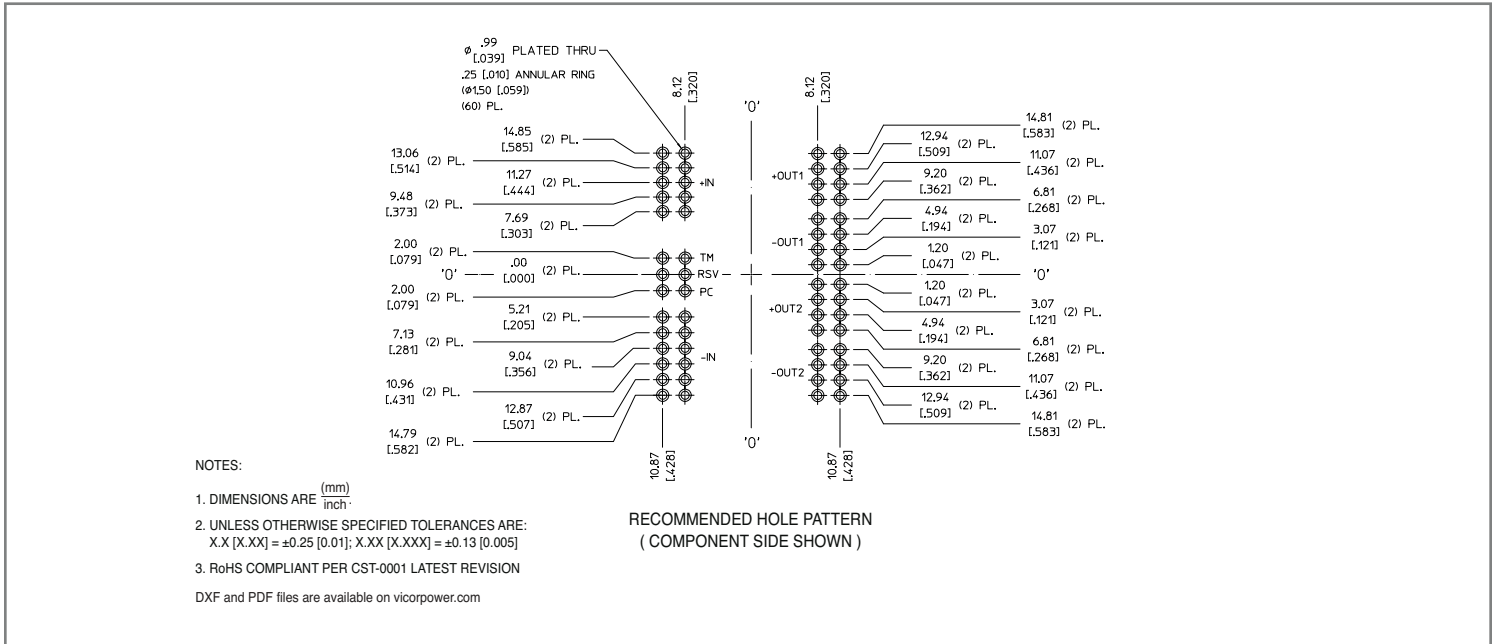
ø .99 [.039] PLATED THRU
.25 [.010] ANNULAR RING
(ø1.50 [.059])
(60) PL.

8.12 [.320]

'0'

8.12 [.320]

14.85 [.585] (2) PL.
13.06 [.514] (2) PL.
11.27 [.444] (2) PL.
+IN
9.48 [.373] (2) PL.
7.69 [.303] (2) PL.
2.00 [.079] (2) PL.
TM
'0'
.00 [.000] (2) PL.
RSV
2.00 [.079] (2) PL.
PC
5.21 [.205] (2) PL.
7.13 [.281] (2) PL.
9.04 [.356] (2) PL.
-IN
10.96 [.431] (2) PL.
12.87 [.507] (2) PL.
14.79 [.582] (2) PL.

10.87 [.428]

'0'

+OUT1
-OUT1
+OUT2
-OUT2

14.81 [.583] (2) PL.
12.94 [.509] (2) PL.
11.07 [.436] (2) PL.
9.20 [.362] (2) PL.
6.81 [.268] (2) PL.
4.94 [.194] (2) PL.
3.07 [.121] (2) PL.
1.20 [.047] (2) PL.
'0'
1.20 [.047] (2) PL.
3.07 [.121] (2) PL.
4.94 [.194] (2) PL.
6.81 [.268] (2) PL.
9.20 [.362] (2) PL.
11.07 [.436] (2) PL.
12.94 [.509] (2) PL.
14.81 [.583] (2) PL.

10.87 [.428]

NOTES:

1. DIMENSIONS ARE $\frac{(mm)}{inch}$.

2. UNLESS OTHERWISE SPECIFIED TOLERANCES ARE:
X.X [X.XX] = ±0.25 [0.01]; X.XX [X.XXX] = ±0.13 [0.005]

3. RoHS COMPLIANT PER CST-0001 LATEST REVISION

DXF and PDF files are available on vicorpower.com

RECOMMENDED HOLE PATTERN
( COMPONENT SIDE SHOWN )